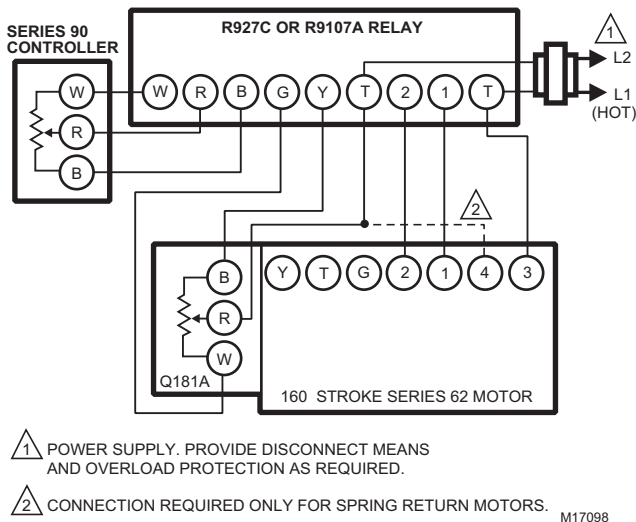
SERIES 90 CONTROLLER

W
R
B

R927C OR R9107A RELAY

W R B G Y T 2 1 T

1

L2

L1 (HOT)

2

B
R
W

Y T G 2 1 4 3

Q181A

160 STROKE SERIES 62 MOTOR

1 POWER SUPPLY. PROVIDE DISCONNECT MEANS AND OVERLOAD PROTECTION AS REQUIRED.

2 CONNECTION REQUIRED ONLY FOR SPRING RETURN MOTORS.

M17098